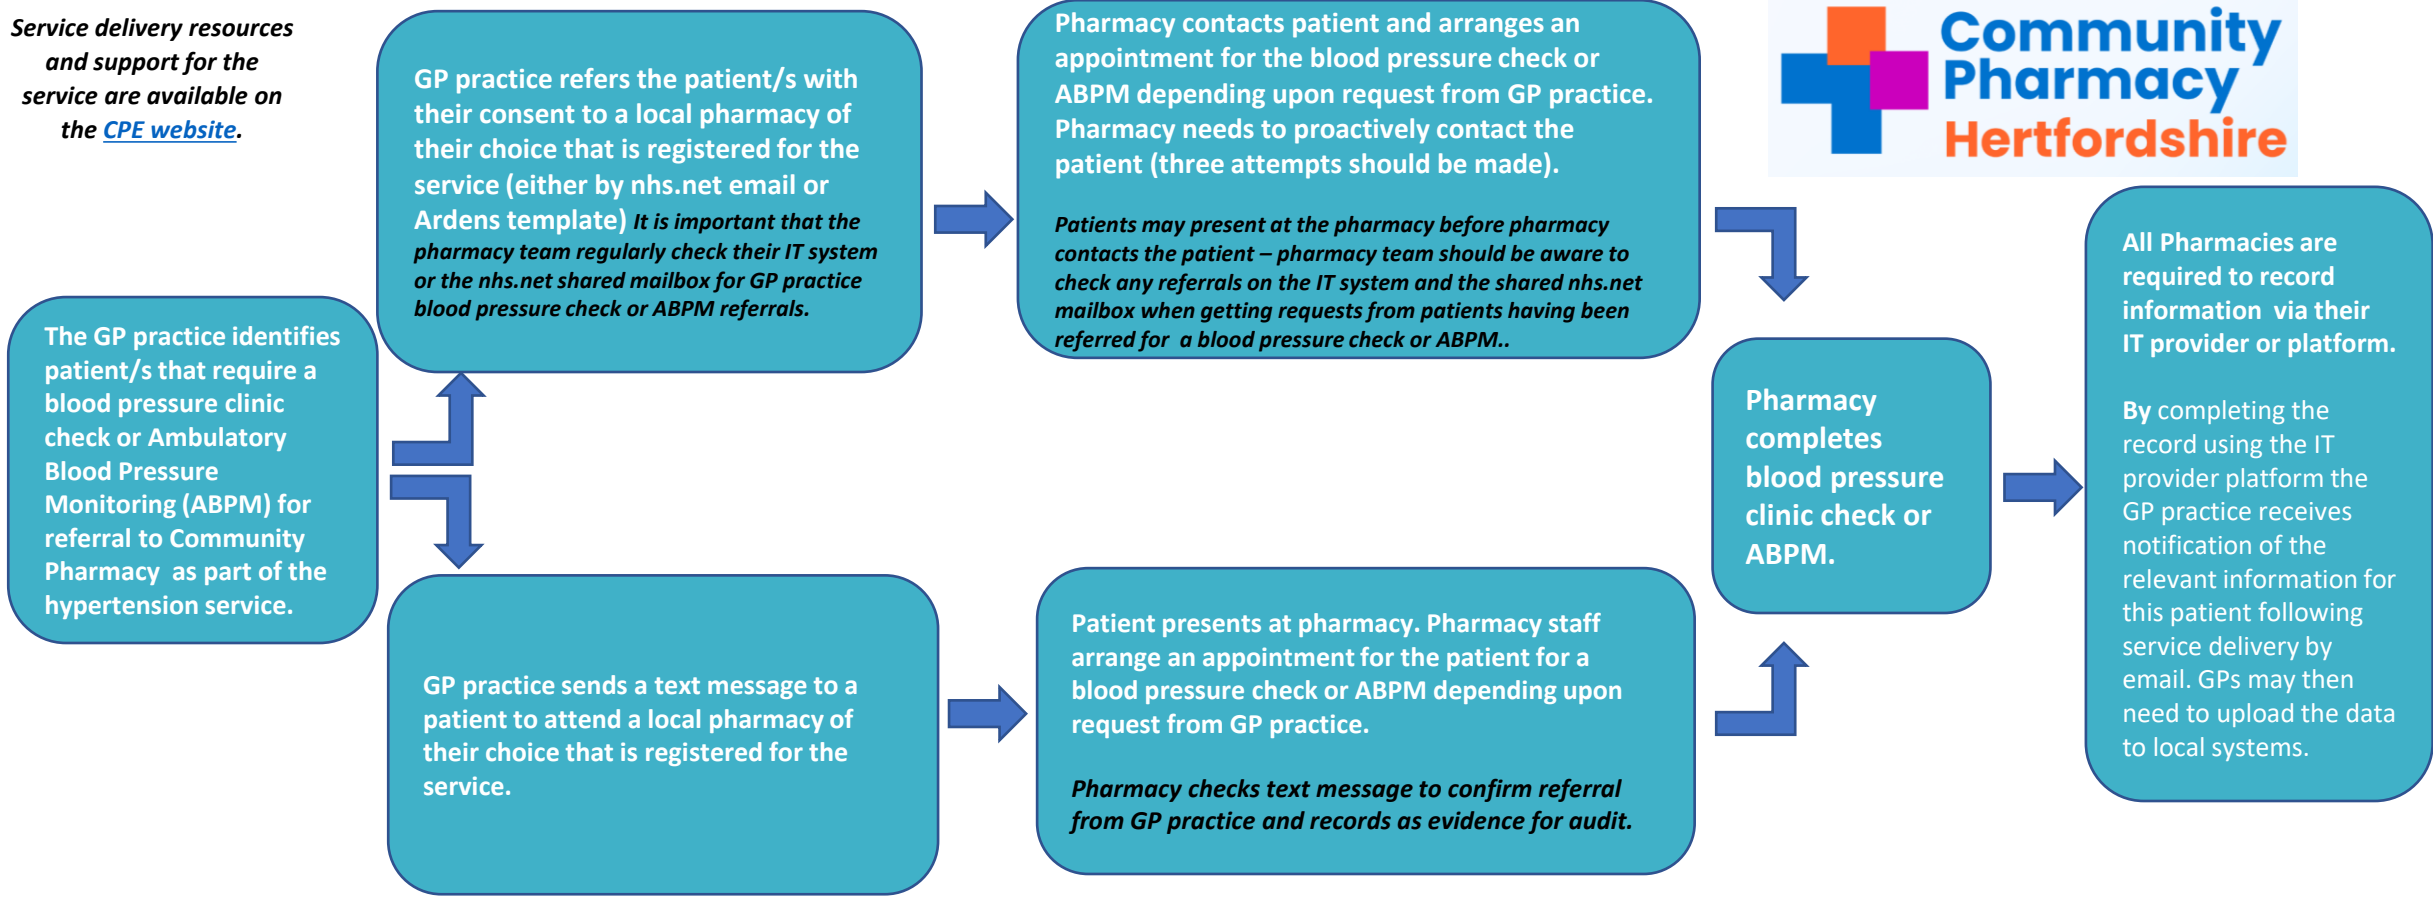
Service delivery resources and support for the service are available on the CPE website.

The GP practice identifies patient/s that require a blood pressure clinic check or Ambulatory Blood Pressure Monitoring (ABPM) for referral to Community Pharmacy as part of the hypertension service.

GP practice refers the patient/s with their consent to a local pharmacy of their choice that is registered for the service (either by nhs.net email or Ardens template) It is important that the pharmacy team regularly check their IT system or the nhs.net shared mailbox for GP practice blood pressure check or ABPM referrals.

Pharmacy contacts patient and arranges an appointment for the blood pressure check or ABPM depending upon request from GP practice. Pharmacy needs to proactively contact the patient (three attempts should be made).

Patients may present at the pharmacy before pharmacy contacts the patient – pharmacy team should be aware to check any referrals on the IT system and the shared nhs.net mailbox when getting requests from patients having been referred for a blood pressure check or ABPM..

Community Pharmacy Hertfordshire

GP practice sends a text message to a patient to attend a local pharmacy of their choice that is registered for the service.

Patient presents at pharmacy. Pharmacy staff arrange an appointment for the patient for a blood pressure check or ABPM depending upon request from GP practice.

Pharmacy checks text message to confirm referral from GP practice and records as evidence for audit.

Pharmacy completes blood pressure clinic check or ABPM.

All Pharmacies are required to record information via their IT provider or platform.

By completing the record using the IT provider platform the GP practice receives notification of the relevant information for this patient following service delivery by email. GPs may then need to upload the data to local systems.